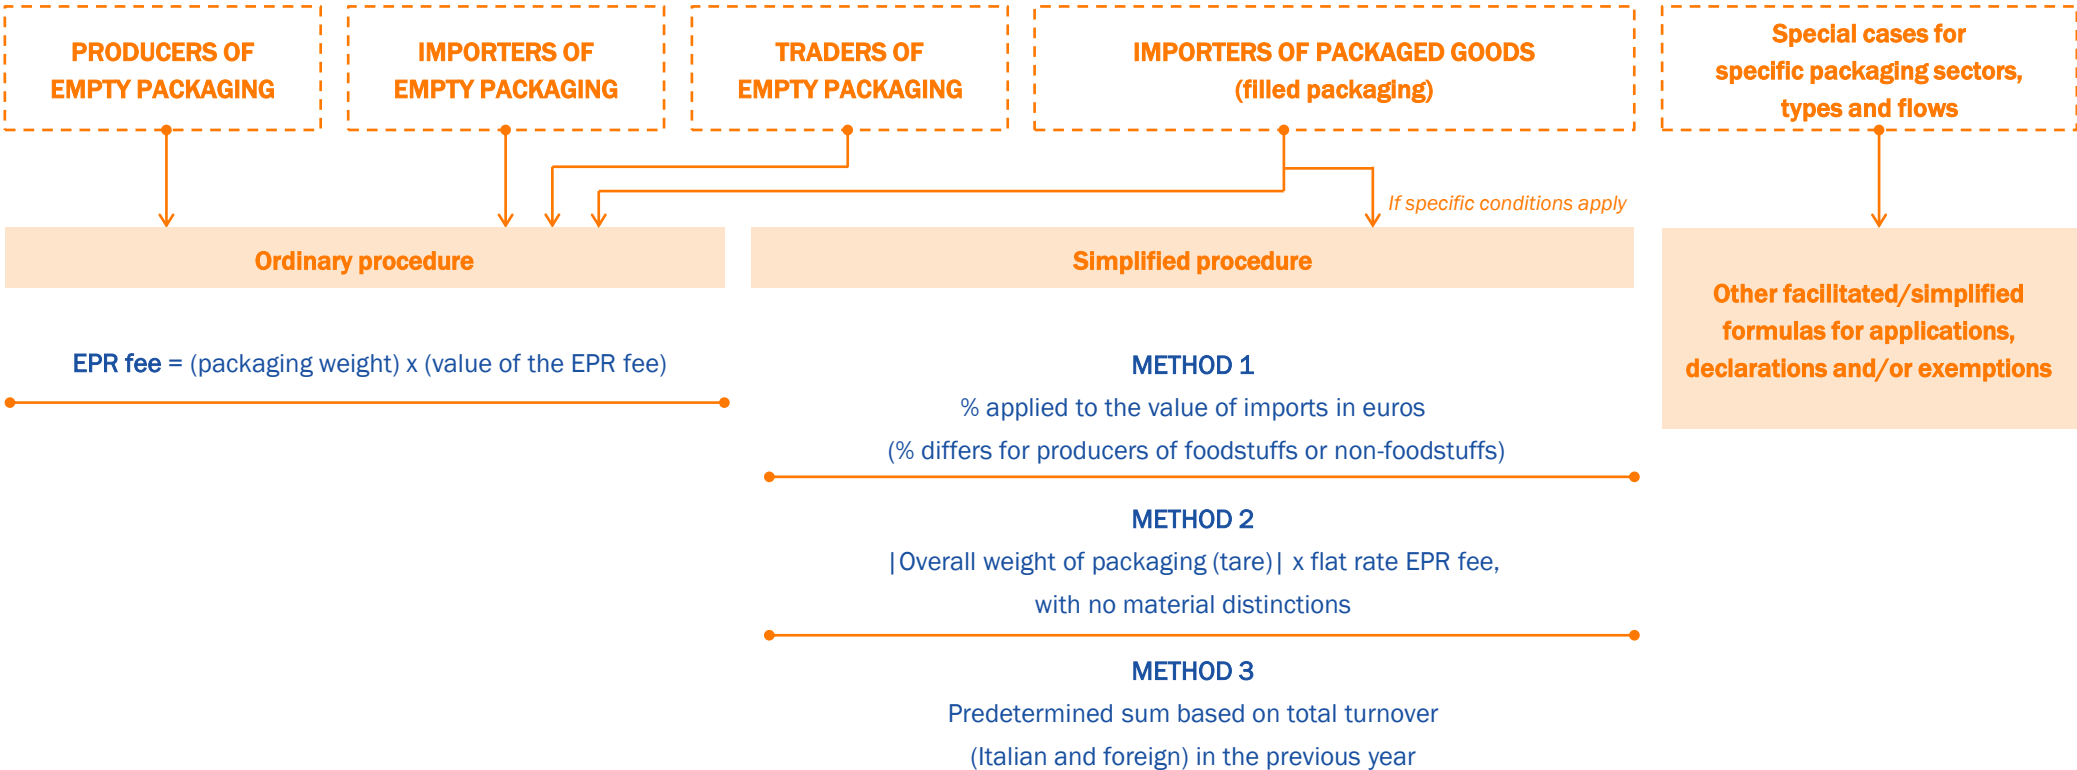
PRODUCERS OF EMPTY PACKAGING

IMPORTERS OF EMPTY PACKAGING

TRADERS OF EMPTY PACKAGING

IMPORTERS OF PACKAGED GOODS (filled packaging)

Special cases for specific packaging sectors, types and flows

If specific conditions apply

Ordinary procedure

Simplified procedure

Other facilitated/simplified formulas for applications, declarations and/or exemptions

EPR fee = (packaging weight) x (value of the EPR fee)

METHOD 1
% applied to the value of imports in euros
(% differs for producers of foodstuffs or non-foodstuffs)

METHOD 2
|Overall weight of packaging (tare)| x flat rate EPR fee, with no material distinctions

METHOD 3
Predetermined sum based on total turnover (Italian and foreign) in the previous year